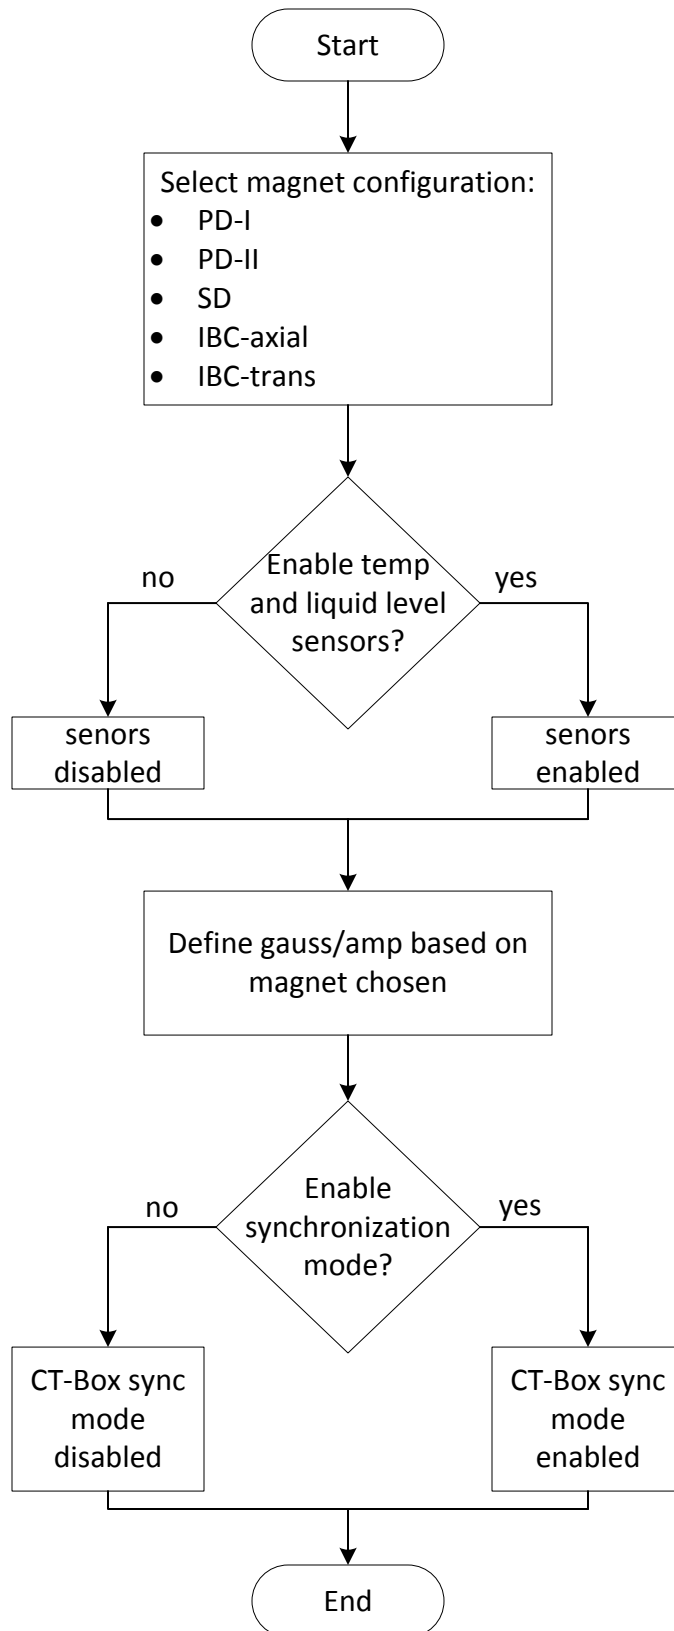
Start

Select magnet configuration:
- PD-I
- PD-II
- SD
- IBC-axial
- IBC-trans

Enable temp and liquid level sensors?

no

yes

senors disabled

senors enabled

Define gauss/amp based on magnet chosen

Enable synchronization mode?

no

yes

CT-Box sync mode disabled

CT-Box sync mode enabled

End